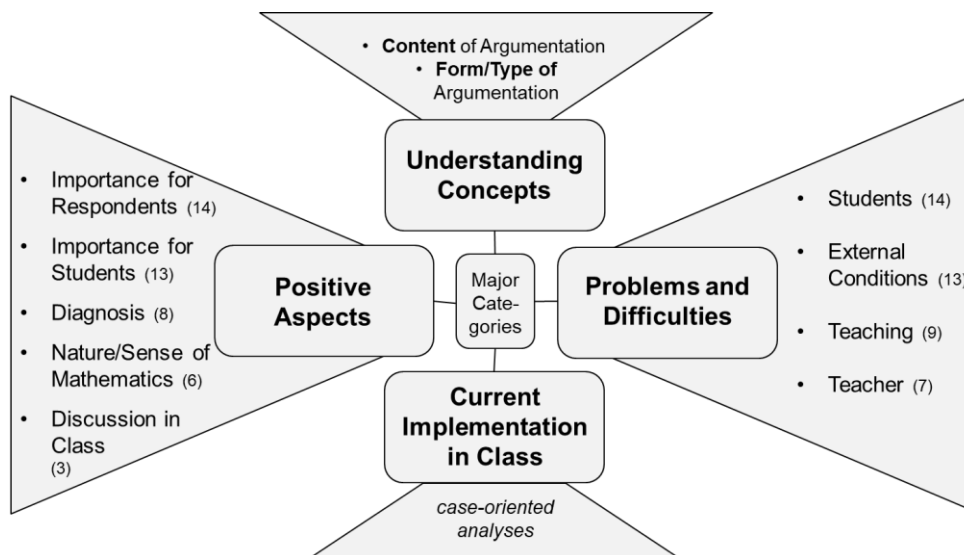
• **Content** of Argumentation
• **Form/Type of** Argumentation

**Understanding Concepts**

• Importance for Respondents (14)
• Importance for Students (13)
• Diagnosis (8)
• Nature/Sense of Mathematics (6)
• Discussion in Class (3)

**Positive Aspects**

Major Categories

**Problems and Difficulties**

• Students (14)
• External Conditions (13)
• Teaching (9)
• Teacher (7)

**Current Implementation in Class**

*case-oriented analyses*